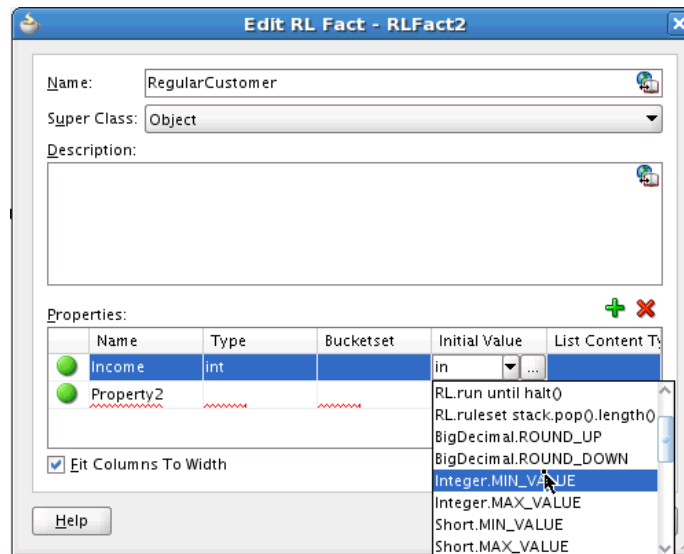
Edit RL Fact - RLFact2

Name: RegularCustomer

Super Class: Object

Description:

Properties:

| | Name | Type | Bucketset | Initial Value | List Content Ty |
|---|---|---|---|---|---|
| | Income | int | | in | |
| | Property2 | | | | |

RL.run until halt()
RL.ruleset stack.pop().length()
BigDecimal.ROUND_UP
BigDecimal.ROUND_DOWN
Integer.MIN_VALUE
Integer.MAX_VALUE
Short.MIN_VALUE
Short.MAX_VALUE

Fit Columns To Width

Help